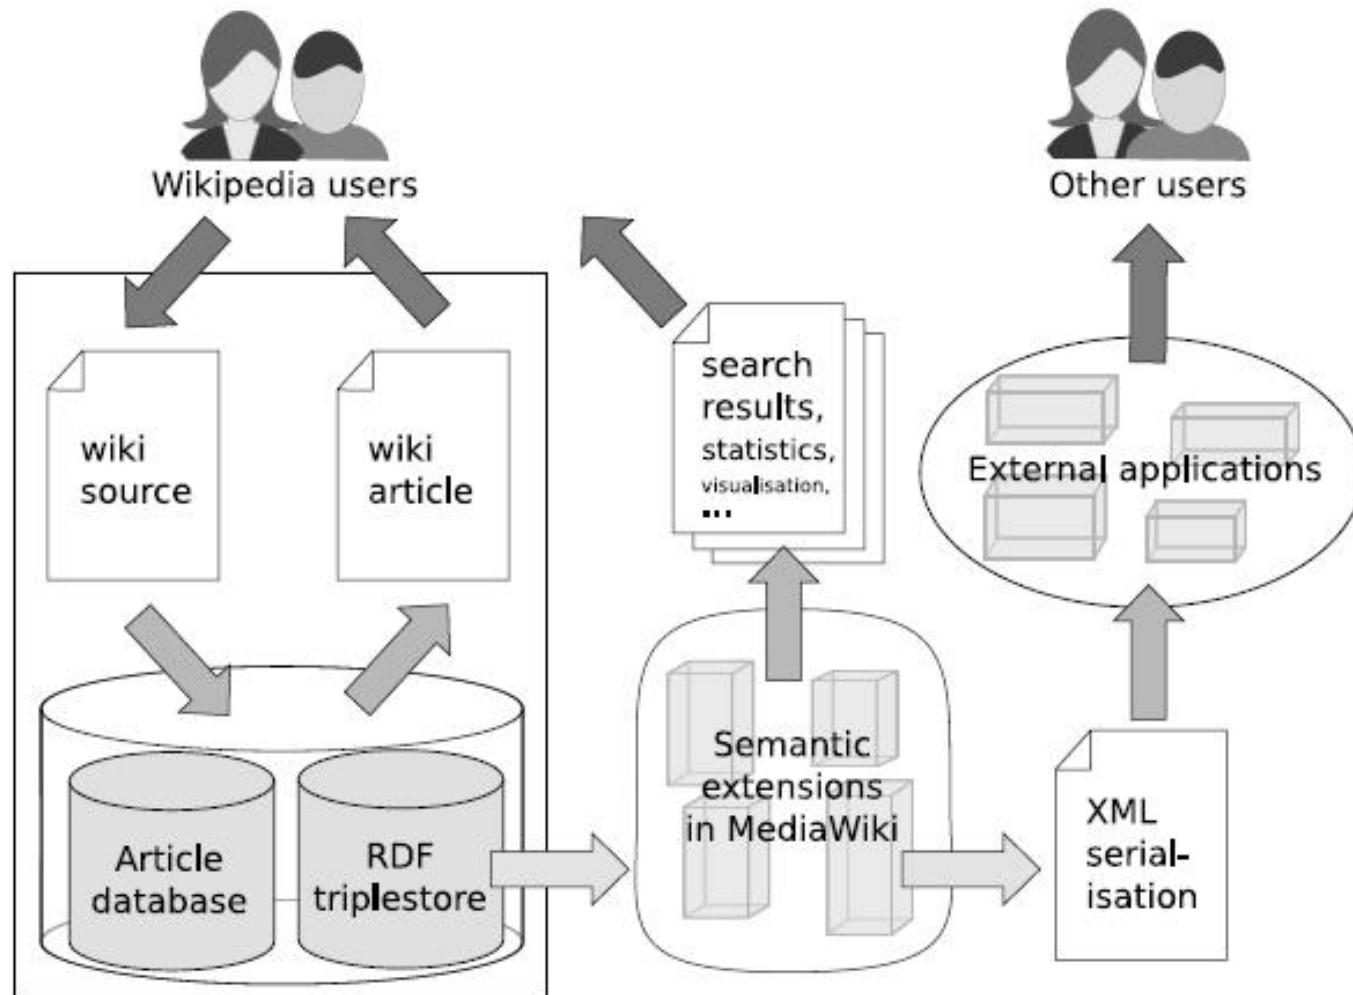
Wikipedia users

Other users

wiki source

wiki article

search results, statistics, visualisation, ...

External applications

Article database

RDF triplestore

Semantic extensions in MediaWiki

XML serial-isation